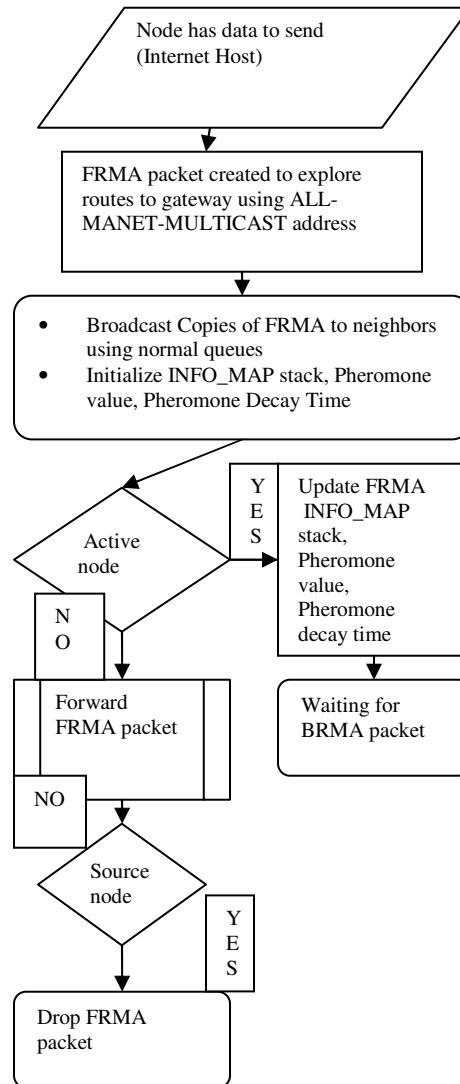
Node has data to send (Internet Host)

FRMA packet created to explore routes to gateway using ALL-MANET-MULTICAST address

- Broadcast Copies of FRMA to neighbors using normal queues
- Initialize INFO_MAP stack, Pheromone value, Pheromone Decay Time

Active node

YES

Update FRMA INFO_MAP stack, Pheromone value, Pheromone decay time

NO

Forward FRMA packet

Waiting for BRMA packet

NO

Source node

YES

Drop FRMA packet